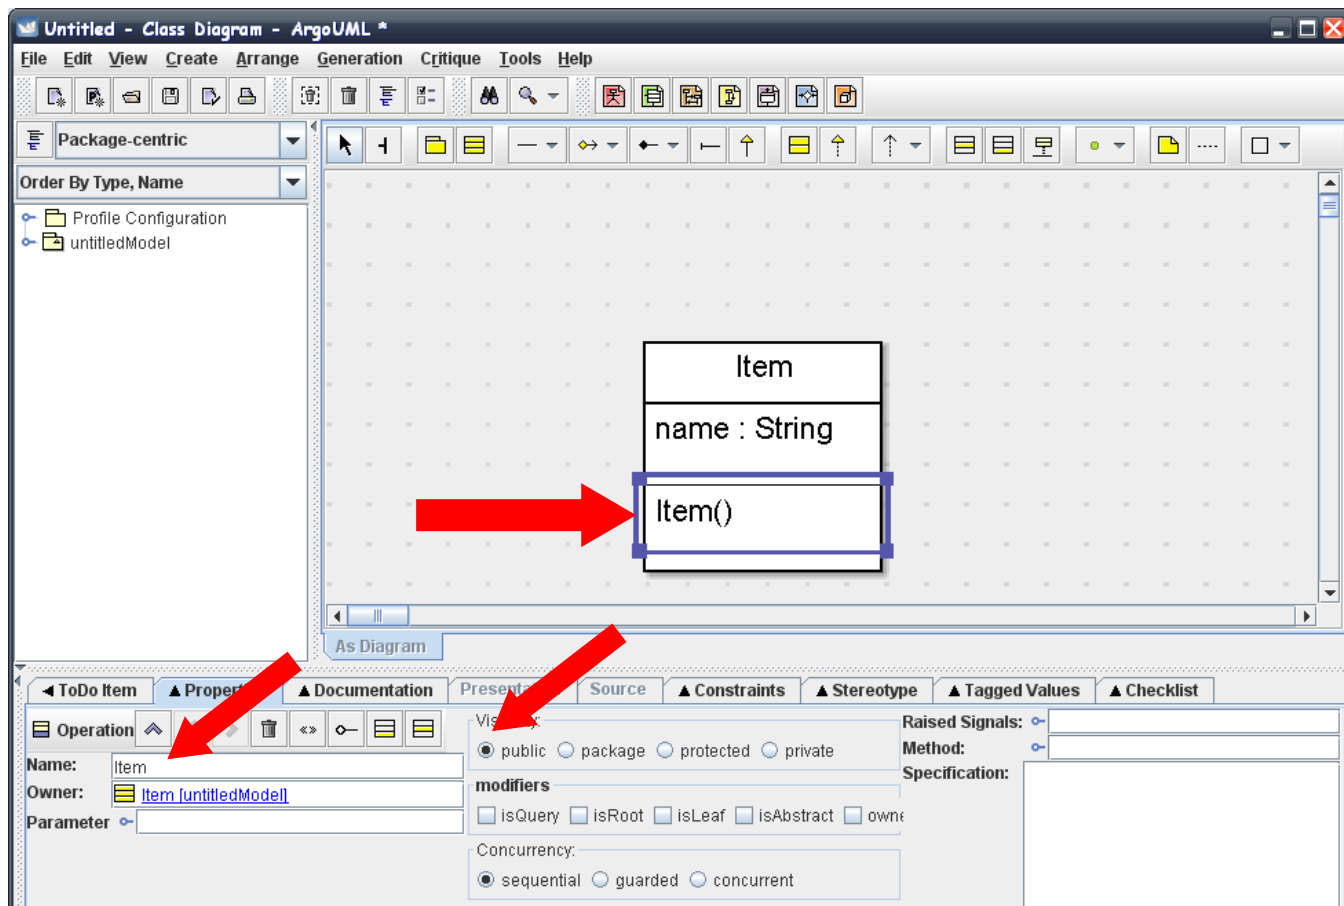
Untitled - Class Diagram - ArgoUML *

File Edit View Create Arrange Generation Critique Tools Help

Package-centric

Order By Type, Name

Profile Configuration
untitledModel

Item

name : String

Item()

As Diagram

ToDo Item | Proper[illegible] | Documentation | Present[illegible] | Source | Constraints | Stereotype | Tagged Values | Checklist

Operation

Name: Item

Owner: Item [untitledModel]

Parameter

Vis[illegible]y:
public package protected private

modifiers
isQuery isRoot isLeaf isAbstract owne

Concurrency:
sequential guarded concurrent

Raised Signals:
Method:
Specification: